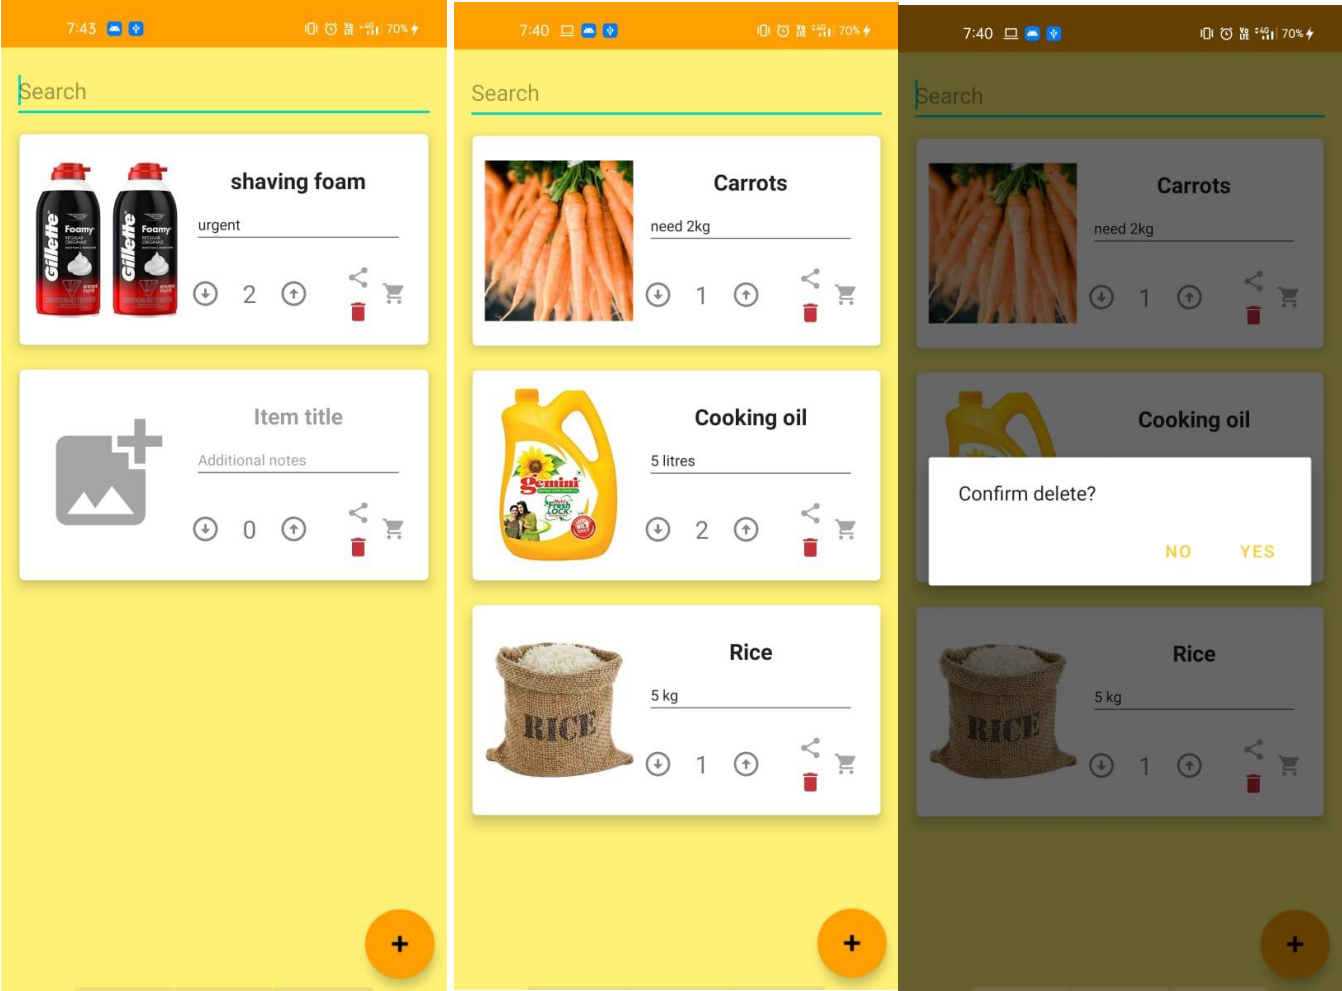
7:43 70%

Search

Gillette Foamy Gillette Foamy

shaving foam

urgent

2

Item title

Additional notes

0

+

7:40 70%

Search

Carrots

need 2kg

1

gemini

Cooking oil

5 litres

2

RICE

Rice

5 kg

1

+

7:40 70%

Search

Carrots

need 2kg

1

Cooking oil

Confirm delete?

NO YES

RICE

Rice

5 kg

1

+